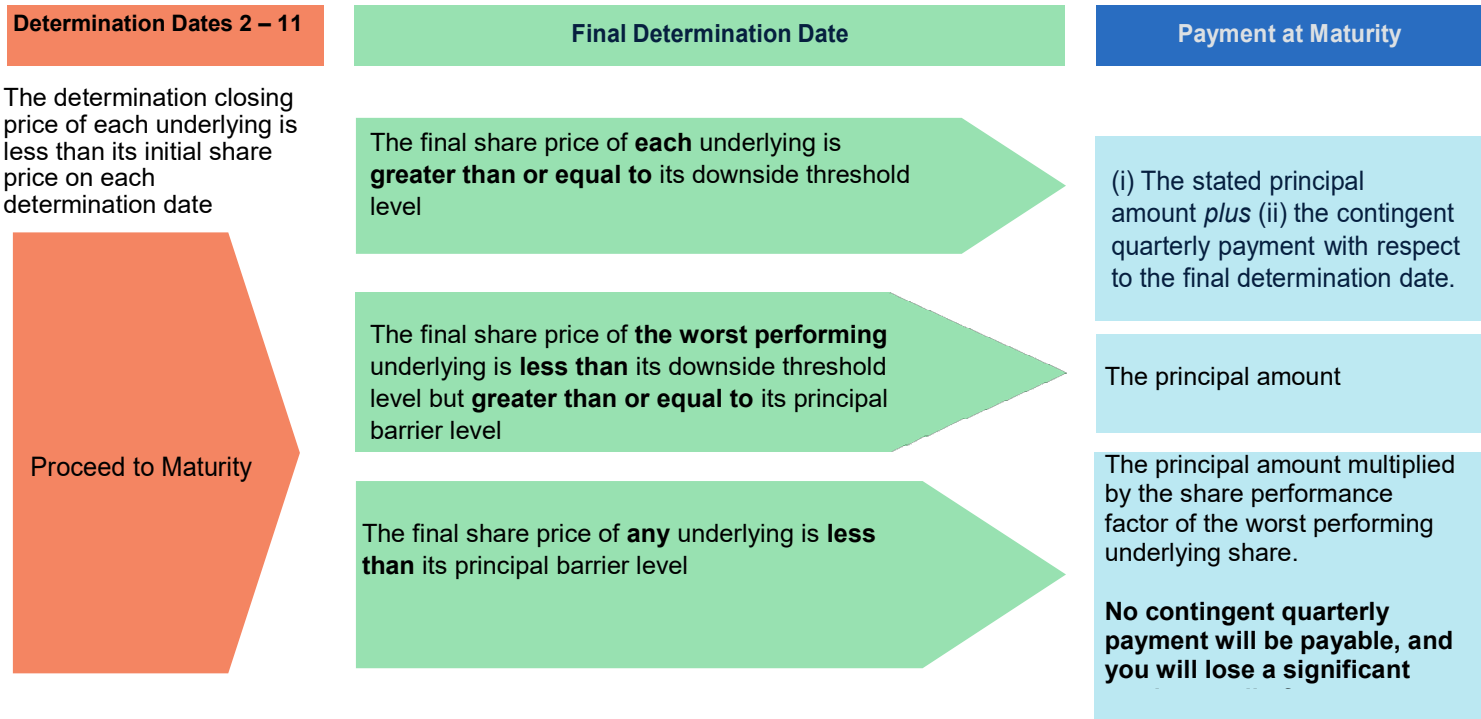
Determination Dates 2 – 11

The determination closing price of each underlying is less than its initial share price on each determination date

Proceed to Maturity

Final Determination Date

The final share price of **each** underlying is **greater than or equal to** its downside threshold level

The final share price of **the worst performing** underlying is **less than** its downside threshold level but **greater than or equal to** its principal barrier level

The final share price of **any** underlying is **less than** its principal barrier level

Payment at Maturity

(i) The stated principal amount *plus* (ii) the contingent quarterly payment with respect to the final determination date.

The principal amount

The principal amount multiplied by the share performance factor of the worst performing underlying share.

**No contingent quarterly payment will be payable, and you will lose a significant** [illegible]